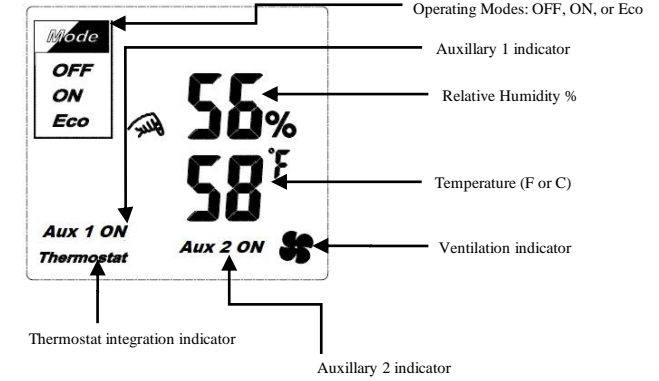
Operating Modes: OFF, ON, or Eco

Mode
OFF
ON
Eco

Auxillary 1 indicator

56%

Relative Humidity %

58°F

Temperature (F or C)

Aux 1 ON
Thermostat

Aux 2 ON

Ventilation indicator

Thermostat integration indicator

Auxillary 2 indicator